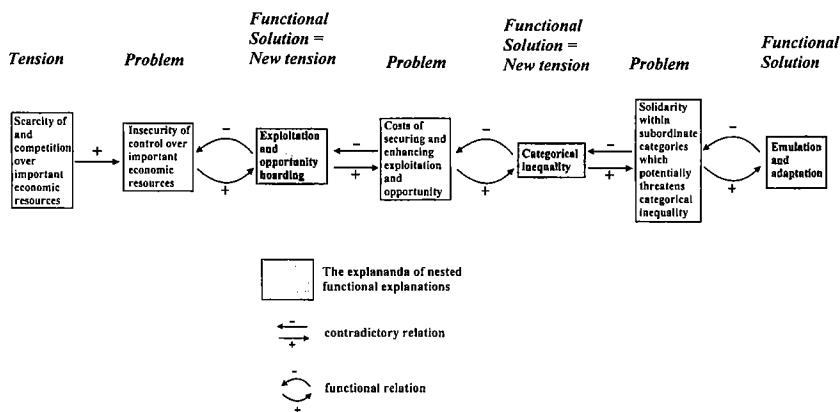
Tension

Problem

Functional Solution = New tension

Problem

Functional Solution = New tension

Problem

Functional Solution

Scarcity of and competition over important economic resources

+

Insecurity of control over important economic resources

−

+

Exploitation and opportunity hoarding

−

+

Costs of securing and enhancing exploitation and opportunity

−

+

Categorical inequality

−

+

Solidarity within subordinate categories which potentially threatens categorical inequality

−

+

Emulation and adaptation

The explananda of nested functional explanations

−
+
contradictory relation

−
+
functional relation